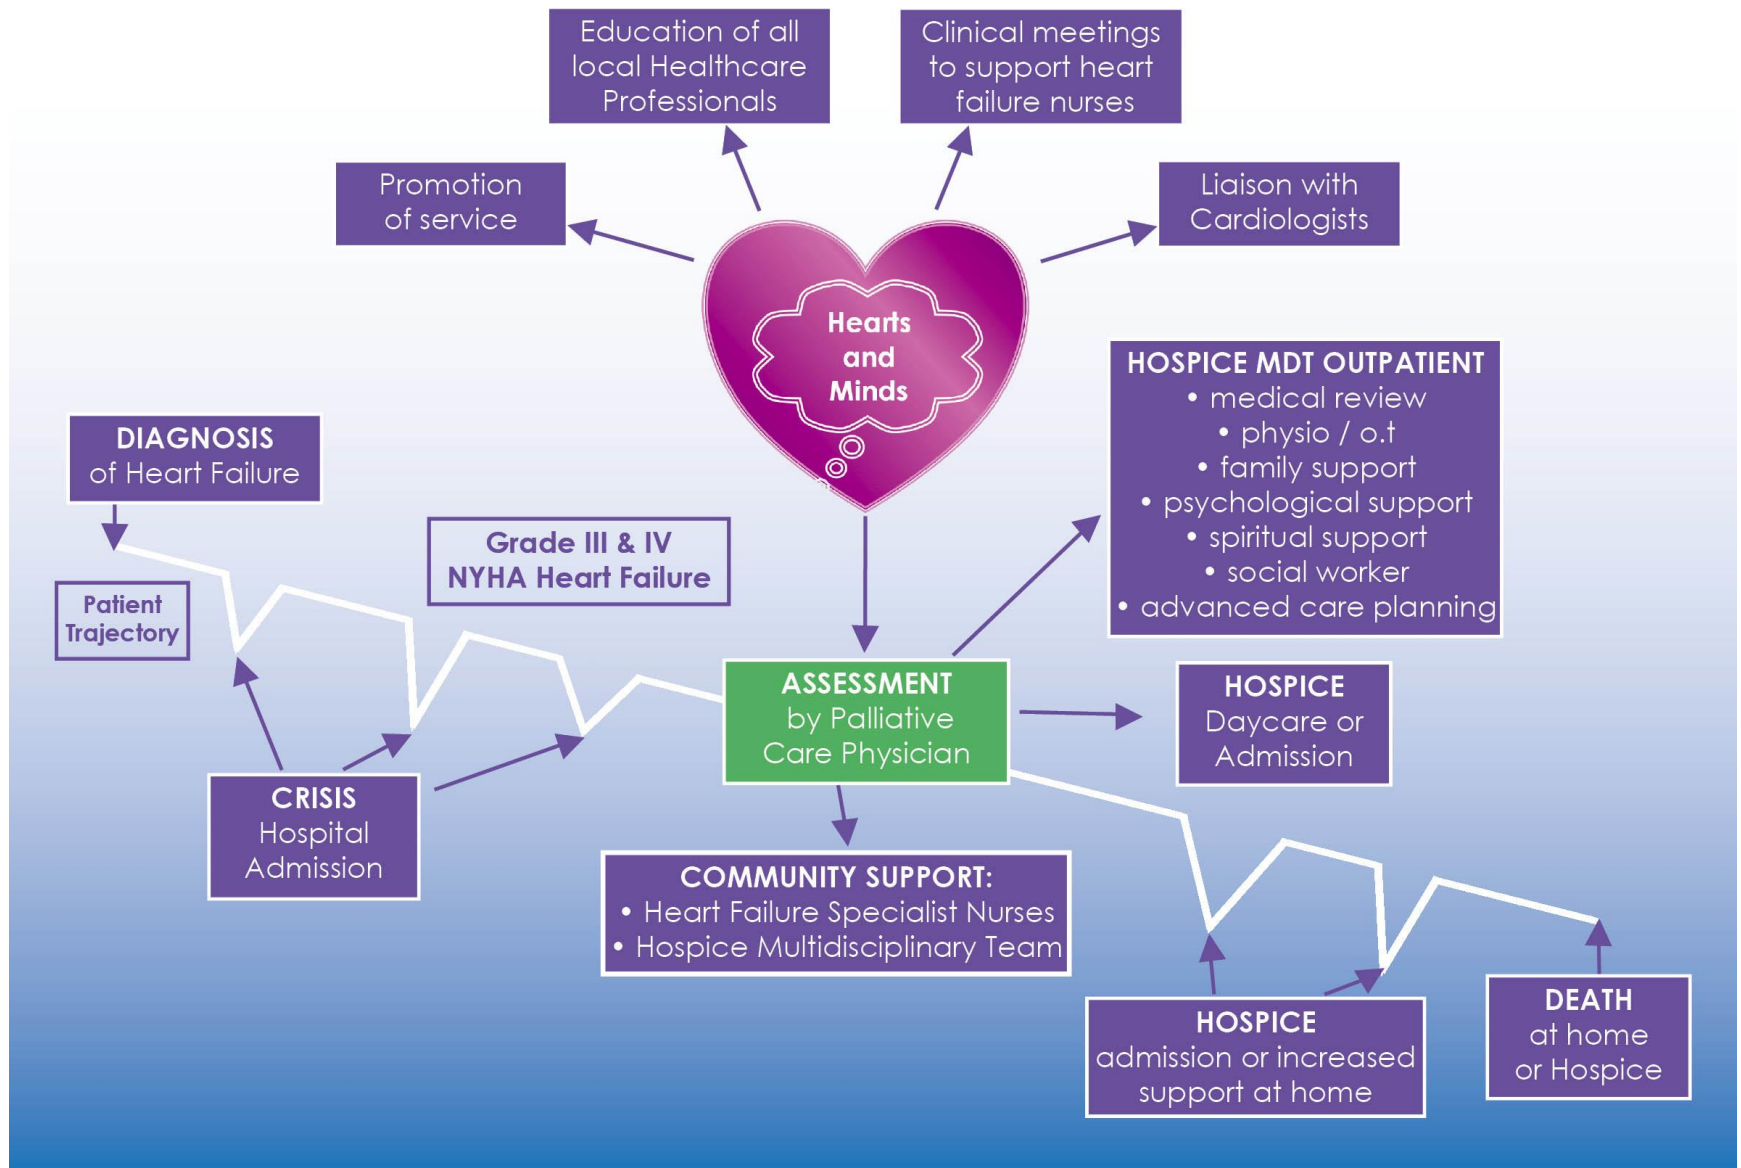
Education of all local Healthcare Professionals

Clinical meetings to support heart failure nurses

Promotion of service

Liaison with Cardiologists

Hearts and Minds

HOSPICE MDT OUTPATIENT
• medical review
• physio / o.t
• family support
• psychological support
• spiritual support
• social worker
• advanced care planning

DIAGNOSIS of Heart Failure

Grade III & IV NYHA Heart Failure

Patient Trajectory

ASSESSMENT by Palliative Care Physician

HOSPICE Daycare or Admission

CRISIS Hospital Admission

COMMUNITY SUPPORT:
• Heart Failure Specialist Nurses
• Hospice Multidisciplinary Team

HOSPICE admission or increased support at home

DEATH at home or Hospice